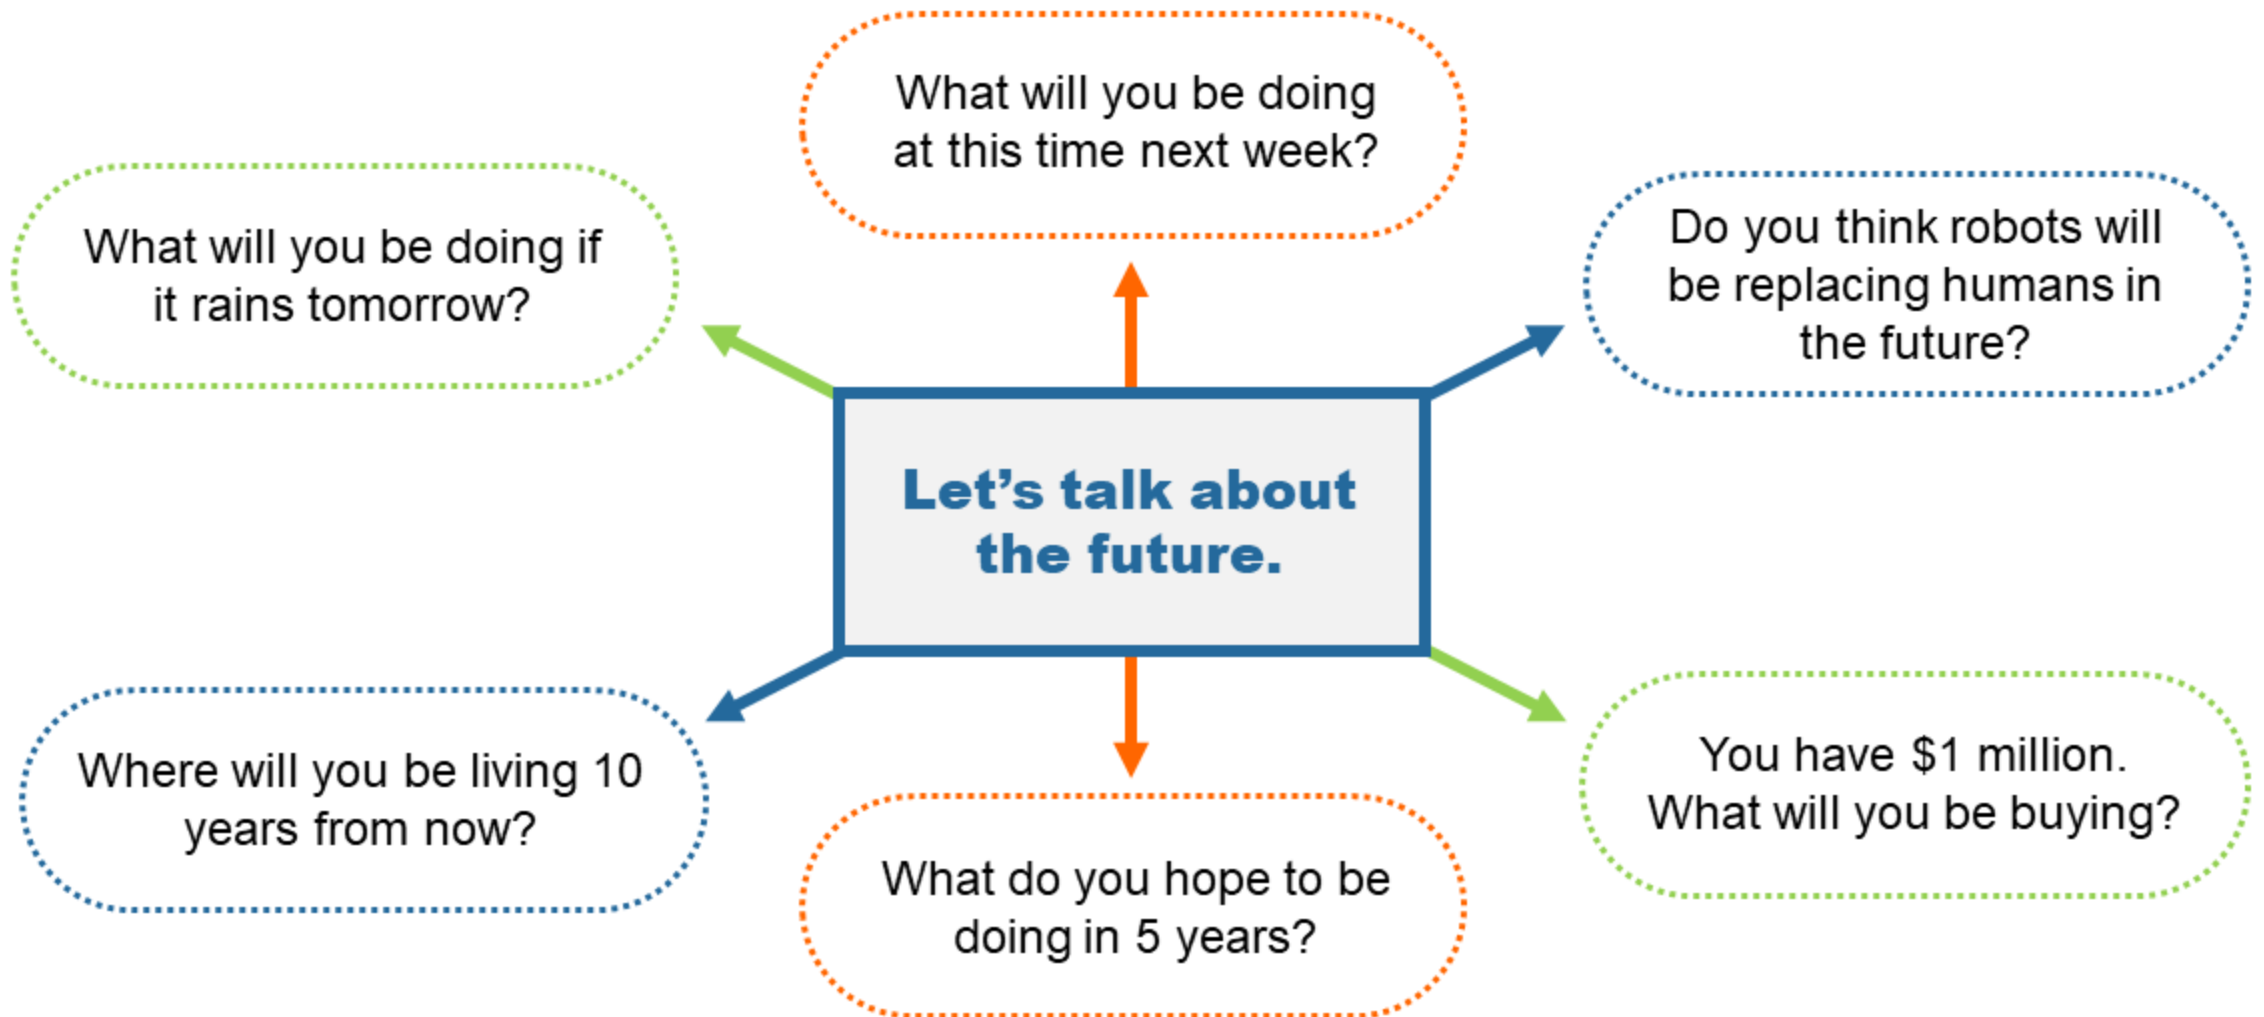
What will you be doing at this time next week?

What will you be doing if it rains tomorrow?

Do you think robots will be replacing humans in the future?

Let’s talk about the future.

Where will you be living 10 years from now?

What do you hope to be doing in 5 years?

You have $1 million. What will you be buying?